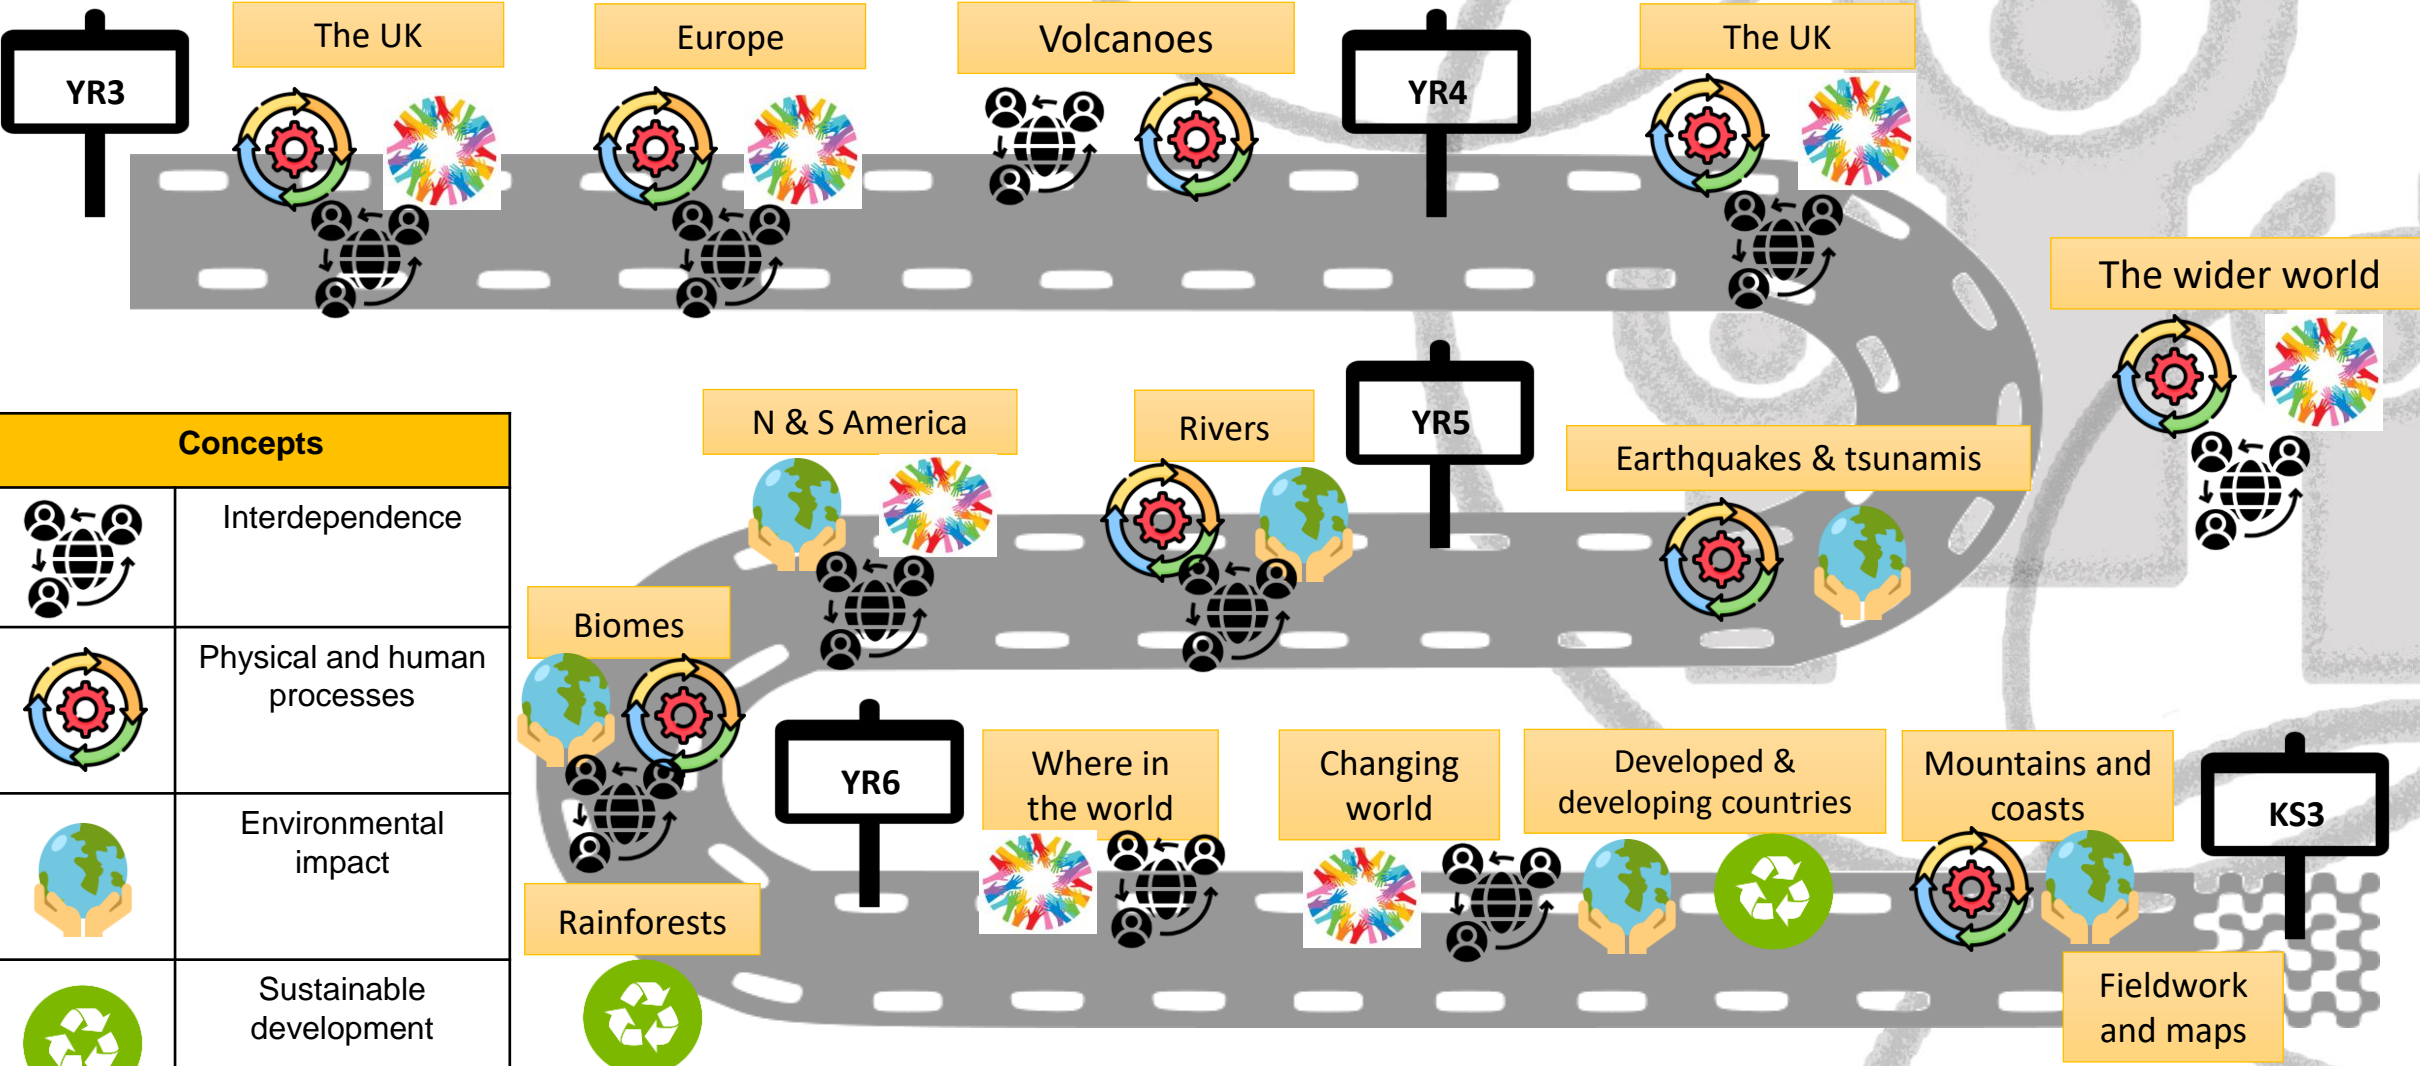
YR3

The UK

Europe

Volcanoes

YR4

The UK

The wider world

Concepts

| | |
|---|---|
| | Interdependence |
| | Physical and human processes |
| | Environmental impact |
| | Sustainable development |

N & S America

Rivers

YR5

Earthquakes & tsunamis

Biomes

YR6

Where in the world

Changing world

Developed & developing countries

Mountains and coasts

KS3

Rainforests

Fieldwork and maps